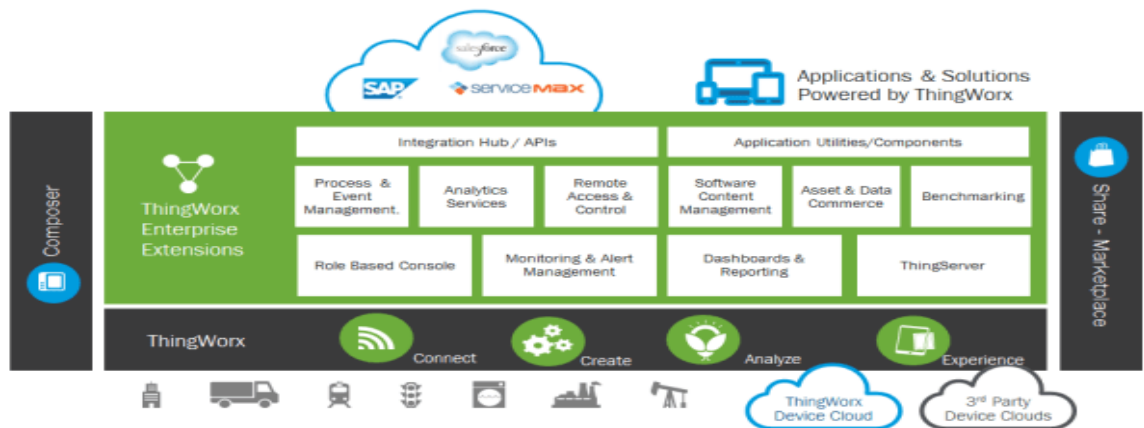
salesforce
SAP
servicemax

Applications & Solutions Powered by ThingWorx

Composer

ThingWorx Enterprise Extensions

Integration Hub / APIs

Application Utilities/Components

Process & Event Management.

Analytics Services

Remote Access & Control

Software Content Management

Asset & Data Commerce

Benchmarking

Role Based Console

Monitoring & Alert Management

Dashboards & Reporting

ThingServer

Share - Marketplace

ThingWorx

Connect

Create

Analyze

Experience

ThingWorx Device Cloud

3rd Party Device Clouds